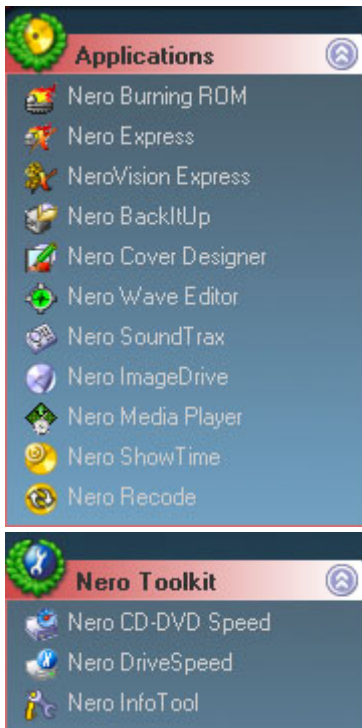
Applications

Nero Burning ROM
Nero Express
NeroVision Express
Nero BackItUp
Nero Cover Designer
Nero Wave Editor
Nero SoundTrax
Nero ImageDrive
Nero Media Player
Nero ShowTime
Nero Recode

Nero Toolkit

Nero CD-DVD Speed
Nero DriveSpeed
Nero InfoTool